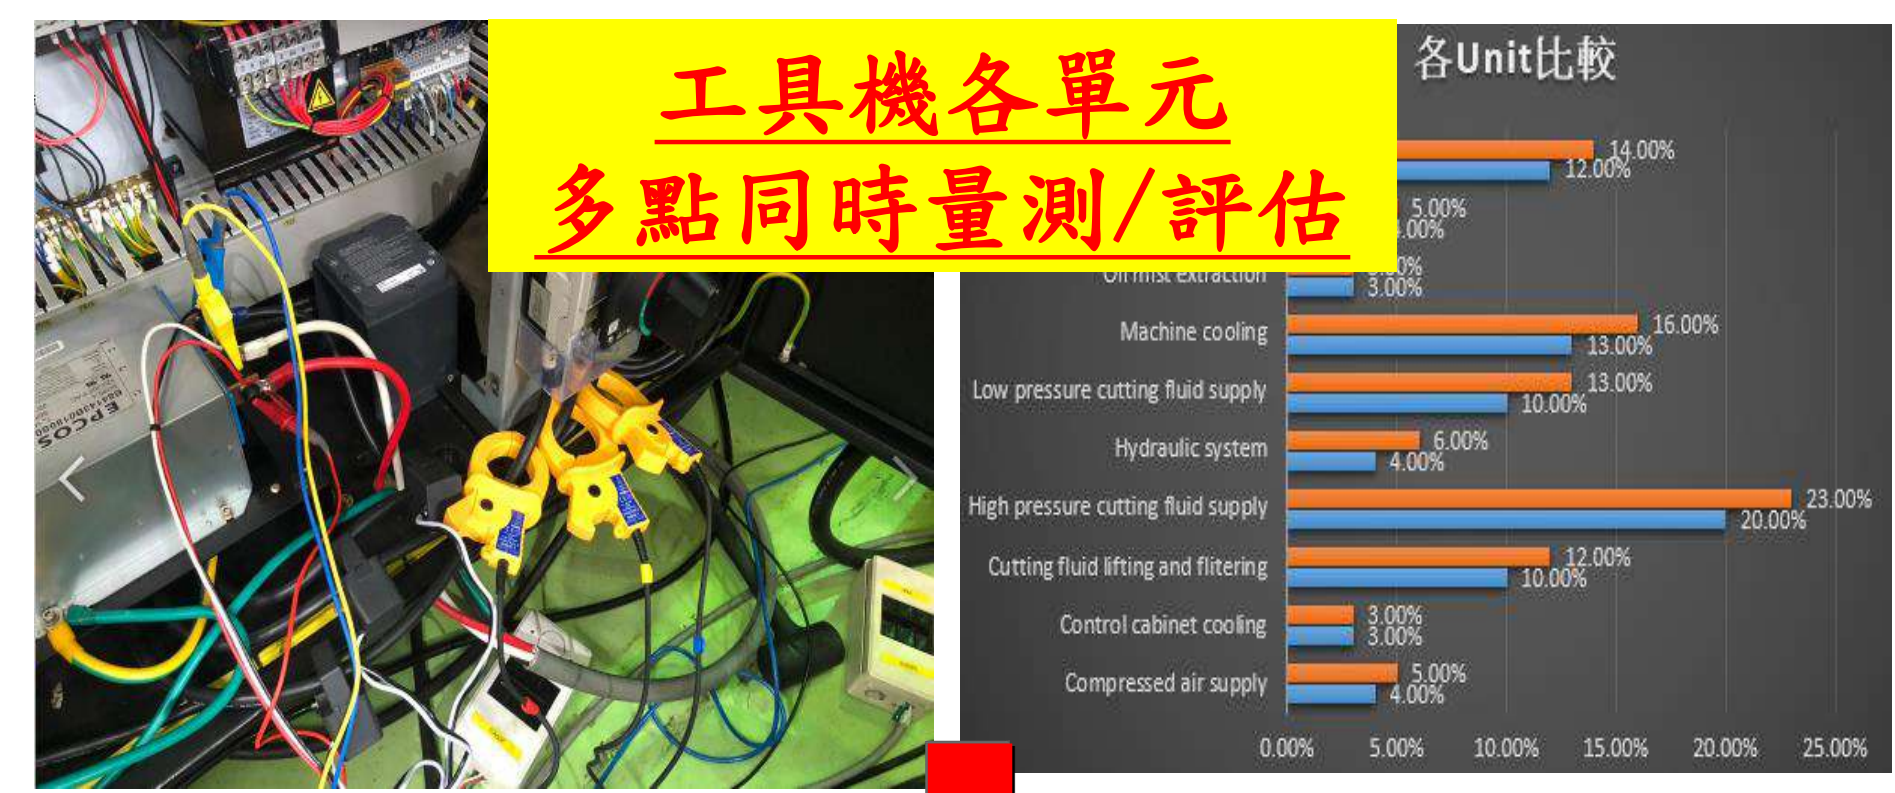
工具機各單元
多點同時量測/評估

EPCOS

各Unit比較

14.00%
12.00%
5.00%
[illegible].00%
Oil mist extraction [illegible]
3.00%
Machine cooling 16.00% 13.00%
Low pressure cutting fluid supply 13.00% 10.00%
Hydraulic system 6.00% 4.00%
High pressure cutting fluid supply 23.00% 20.00%
Cutting fluid lifting and flitering 12.00% 10.00%
Control cabinet cooling 3.00% 3.00%
Compressed air supply 5.00% 4.00%

0.00% 5.00% 10.00% 15.00% 20.00% 25.00%